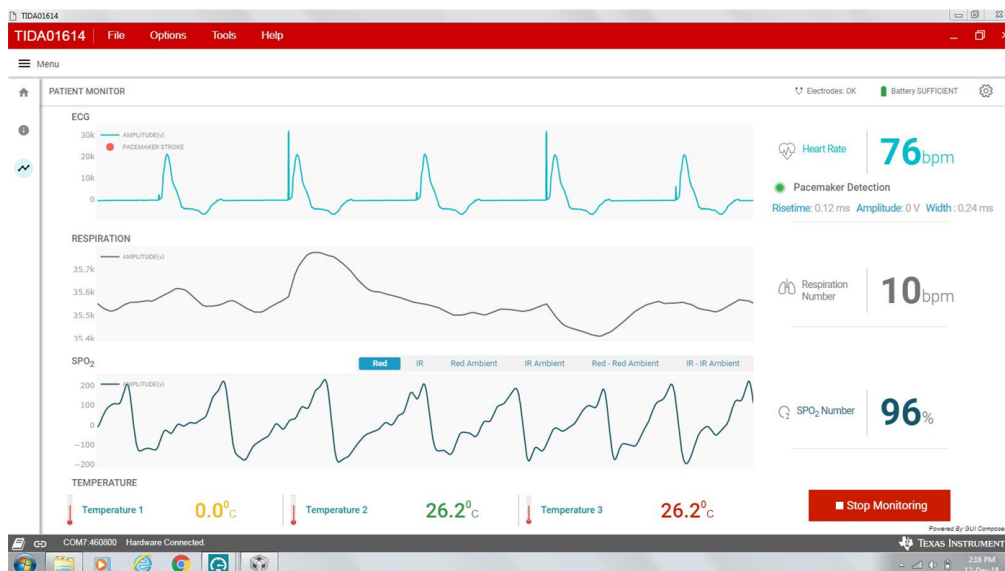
TIDA01614

TIDA01614 File Options Tools Help

Menu

PATIENT MONITOR

Electrodes: OK Battery SUFFICIENT

ECG

30k 20k 10k 0

AMPLITUDE(v)
PACEMAKER STROKE

Heart Rate 76bpm

Pacemaker Detection

Risetime: 0.12 ms Amplitude: 0 V Width: 0.24 ms

RESPIRATION

AMPLITUDE(v)

35.7k 35.6k 35.5k 35.4k

Respiration Number 10bpm

$SPO_2$

Red IR Red Ambient IR Ambient Red - Red Ambient IR - IR Ambient

AMPLITUDE(v)

200 100 0 −100 −200

$SPO_2$ Number 96%

TEMPERATURE

Temperature 1 $0.0^{0}$C

Temperature 2 $26.2^{0}$C

Temperature 3 $26.2^{0}$C

Stop Monitoring

Powered By GUI Composer

COM7:460800 Hardware Connected.

TEXAS INSTRUMENTS

2:16 PM